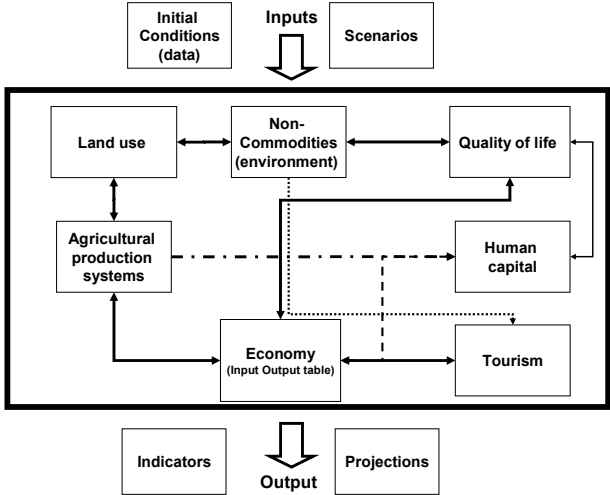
Initial Conditions (data)

Inputs

Scenarios

Land use

Non-Commodities (environment)

Quality of life

Agricultural production systems

Human capital

Economy
(Input Output table)

Tourism

Indicators

Output

Projections